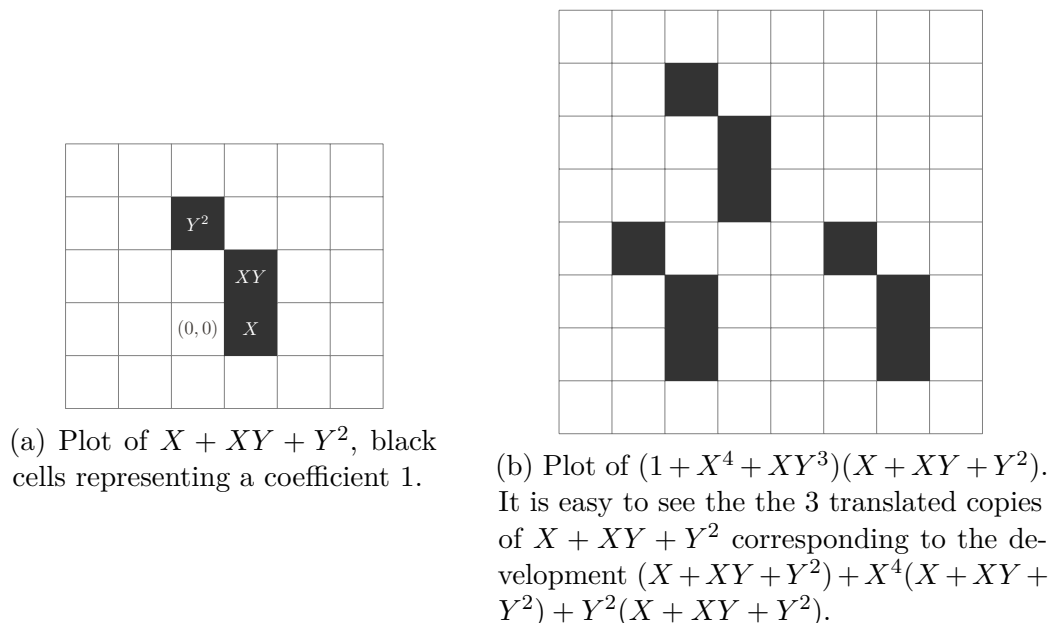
$Y^2$

$XY$

$(0, 0)$ $X$

(a) Plot of $X + XY + Y^2$, black cells representing a coefficient 1.

(b) Plot of $(1 + X^4 + XY^3)(X + XY + Y^2)$. It is easy to see the the 3 translated copies of $X + XY + Y^2$ corresponding to the development $(X + XY + Y^2) + X^4(X + XY + Y^2) + Y^2(X + XY + Y^2)$.